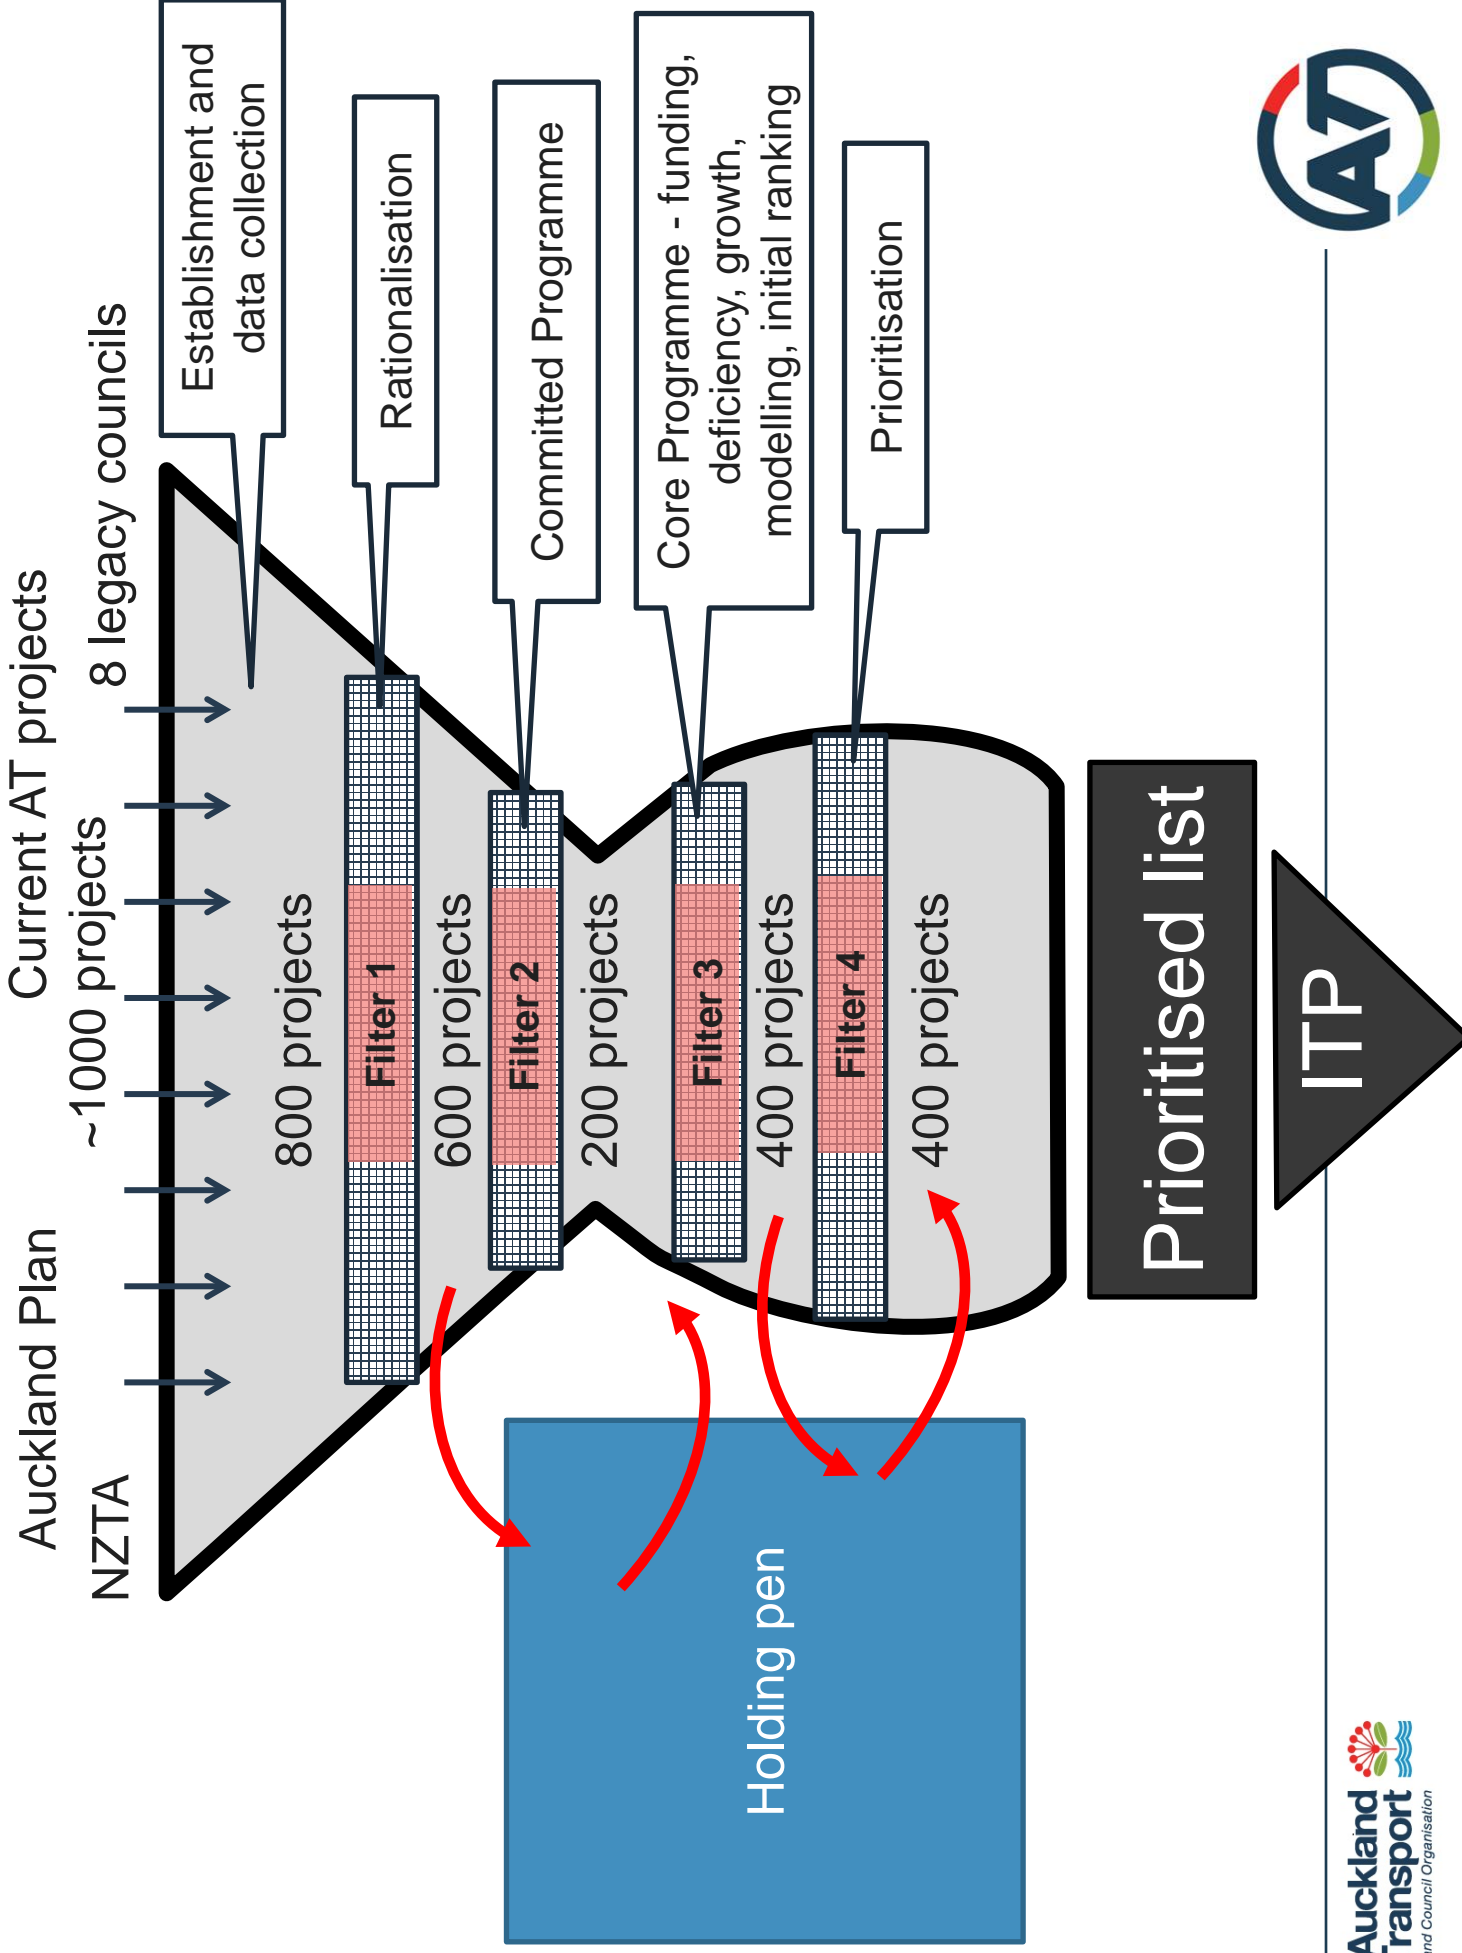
NZTA
Auckland Plan
~1000 projects
Current AT projects
8 legacy councils

Establishment and data collection

Rationalisation

Committed Programme

Core Programme - funding, deficiency, growth, modelling, initial ranking

Prioritisation

800 projects
Filter 1
600 projects
Filter 2
200 projects
Filter 3
400 projects
Filter 4
400 projects

Holding pen

Prioritised list

ITP

AT

Auckland Transport
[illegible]nd Council Organisation